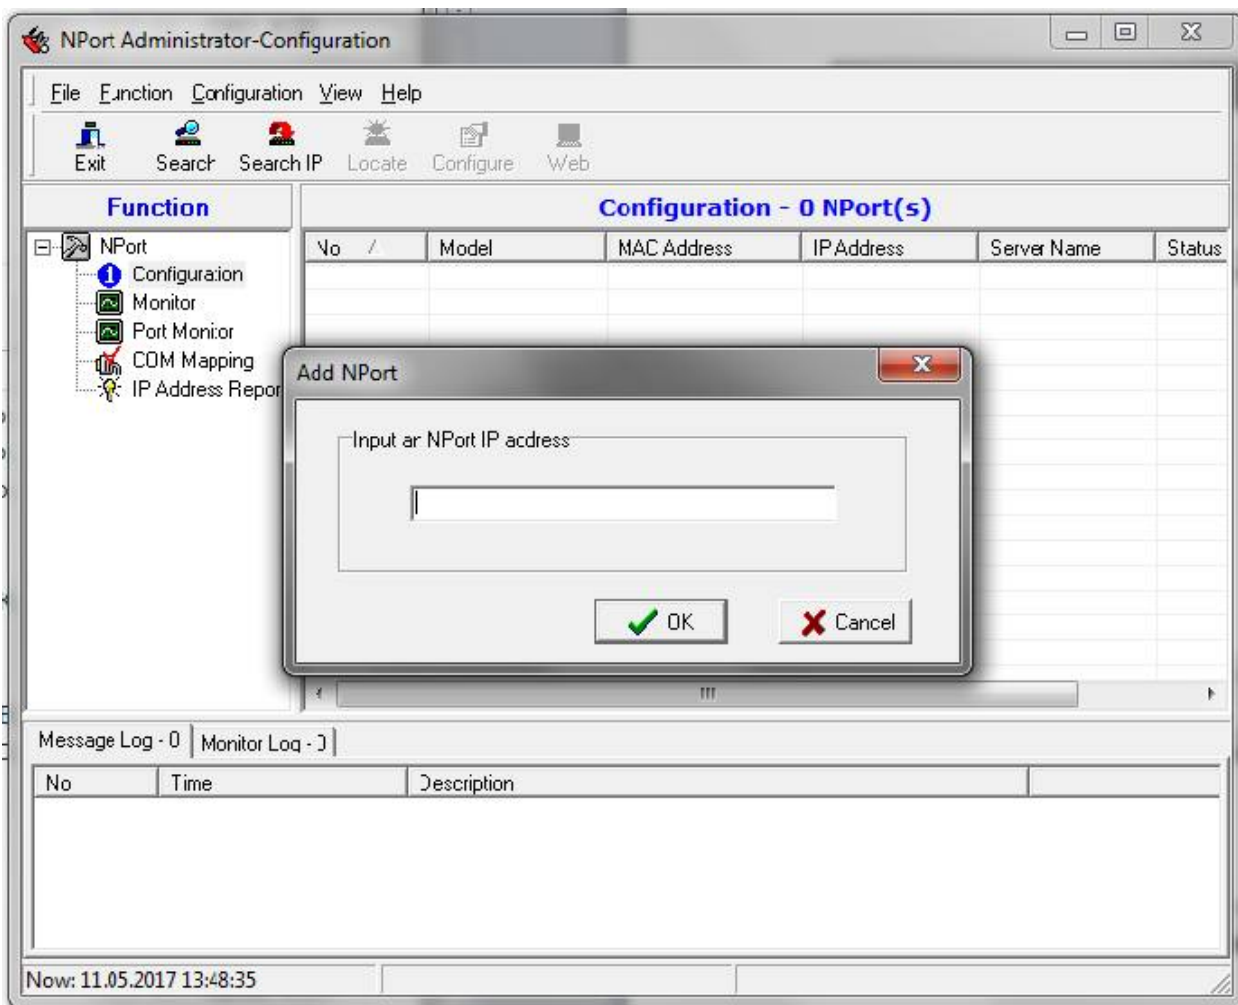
NPort Administrator-Configuration

File Function Configuration View Help

Exit Search Search IP Locate Configure Web

Function

Configuration - 0 NPort(s)

NPort
Configuration
Monitor
Port Monitor
COM Mapping
IP Address Repor

| No / | Model | MAC Address | IP Address | Server Name | Status |
|---|---|---|---|---|---|

Add NPort

Input an NPort IP address

OK Cancel

Message Log - 0 Monitor Log - 0

| No | Time | Description |
|---|---|---|

Now: 11.05.2017 13:48:35